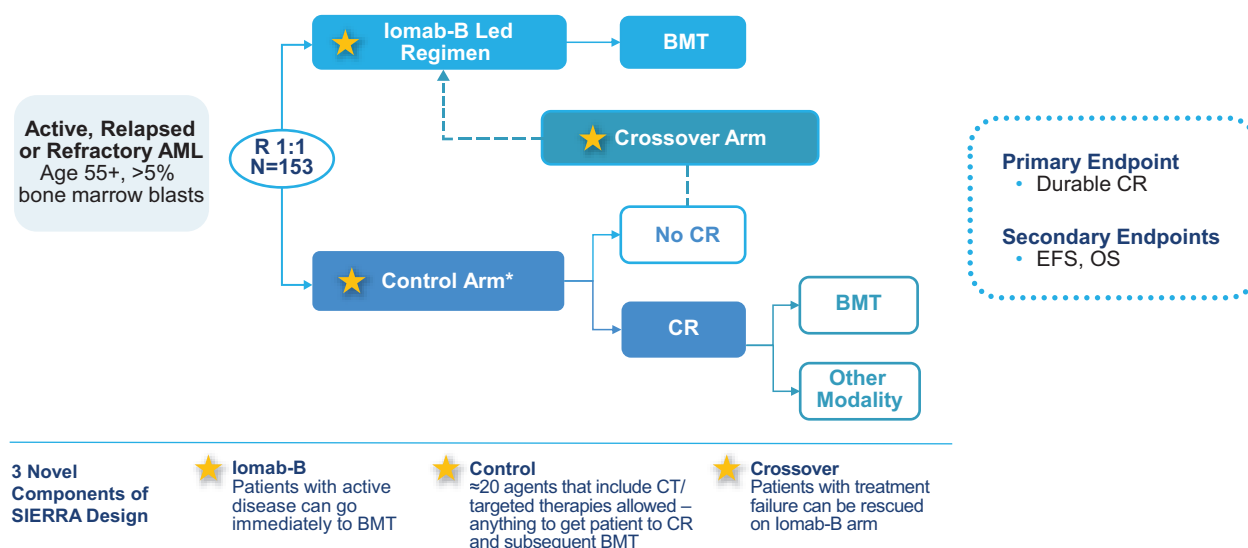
Active, Relapsed or Refractory AML
Age 55+, >5% bone marrow blasts

R 1:1
N=153

Iomab-B Led Regimen

BMT

Crossover Arm

No CR

Control Arm*

CR

BMT

Other Modality

Primary Endpoint
• Durable CR

Secondary Endpoints
• EFS, OS

3 Novel Components of SIERRA Design

Iomab-B
Patients with active disease can go immediately to BMT

Control
≈20 agents that include CT/ targeted therapies allowed – anything to get patient to CR and subsequent BMT

Crossover
Patients with treatment failure can be rescued on Iomab-B arm